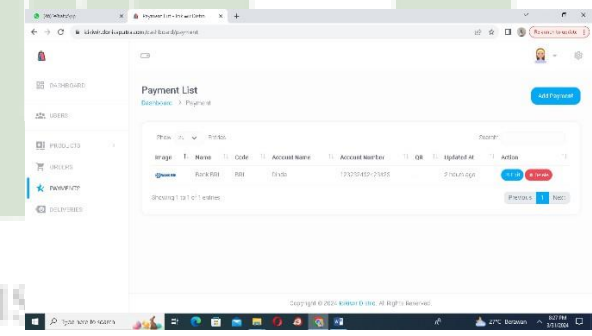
(9) WhatsApp
Payment List - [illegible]
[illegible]/dashboard/payment
Restart to update
DASHBOARD
USERS
PRODUCTS
ORDERS
PAYMENTS
DELIVERIES
Payment List
Dashboard > Payment
Add Payment
Show 10 entries
Search:
| Image | Name | Code | Account Name | Account Number | QR | Updated At | Action |
|---|---|---|---|---|---|---|---|
| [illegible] | Bank BRI | BRI | Sinda | 123234567123456 | | 2 hours ago | Edit Delete |
Showing 1 to 1 of 1 entries
Previous 1 Next
Copyright © 2024 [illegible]. All Rights Reserved.
Type here to search
27°C Berawan
8:27 PM
3/11/2024